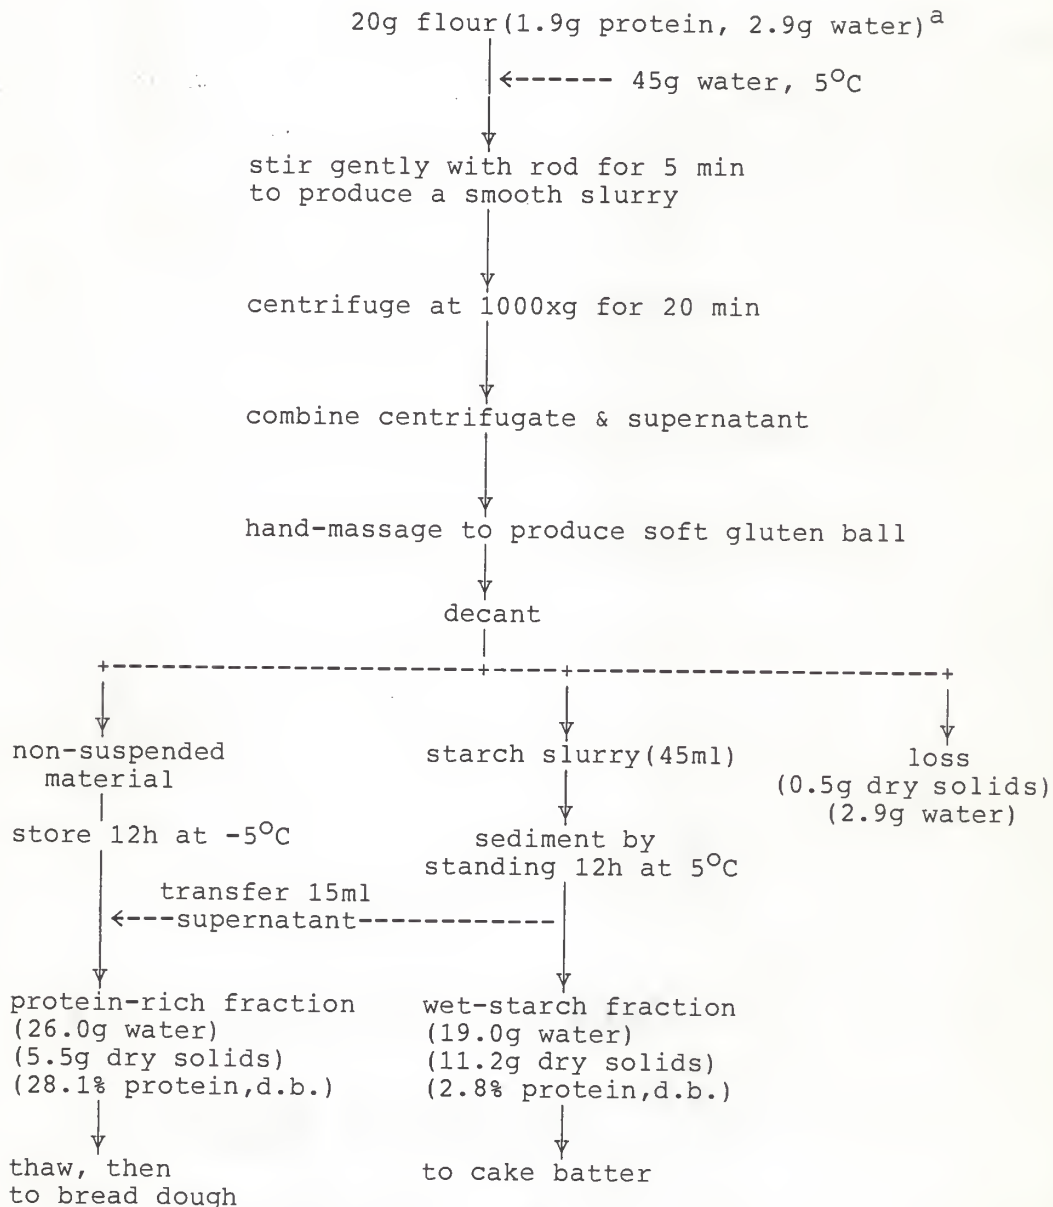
20g flour(1.9g protein, 2.9g water)$^{a}$

45g water, $5^{O}C$

stir gently with rod for 5 min to produce a smooth slurry

centrifuge at 1000xg for 20 min

combine centrifugate & supernatant

hand-massage to produce soft gluten ball

decant

non-suspended material

store 12h at $-5^{O}C$

transfer 15ml supernatant

protein-rich fraction
(26.0g water)
(5.5g dry solids)
(28.1% protein,d.b.)

thaw, then to bread dough

starch slurry(45ml)

sediment by standing 12h at $5^{O}C$

wet-starch fraction
(19.0g water)
(11.2g dry solids)
(2.8% protein,d.b.)

to cake batter

loss
(0.5g dry solids)
(2.9g water)